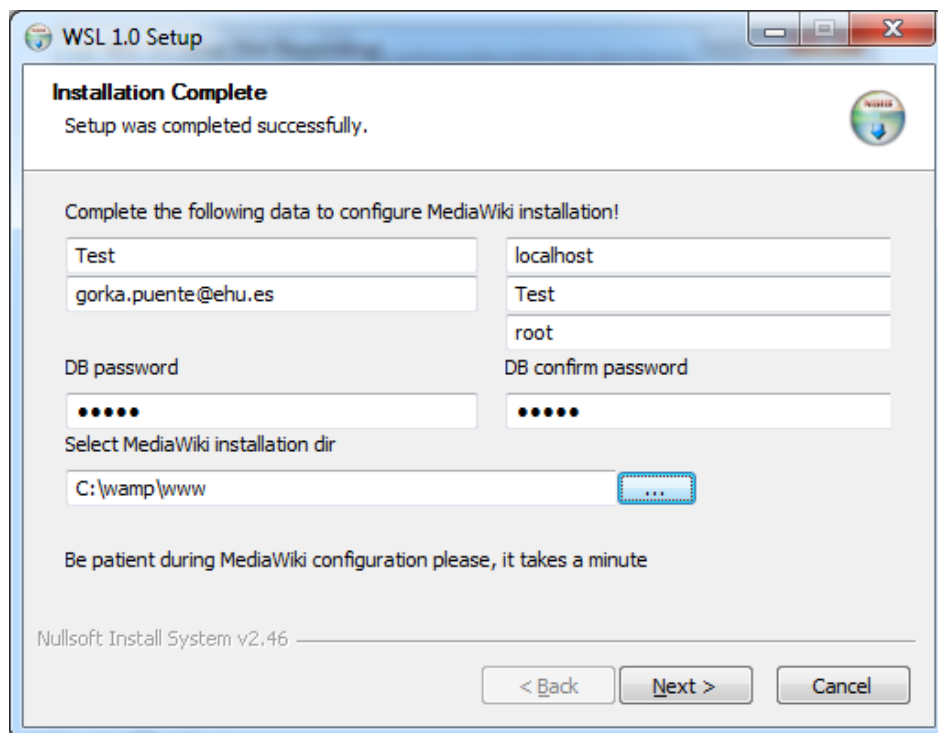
WSL 1.0 Setup

Installation Complete
Setup was completed successfully.

Complete the following data to configure MediaWiki installation!

Test
gorka.puente@ehu.es

localhost
Test
root

DB password
•••••

DB confirm password
•••••

Select MediaWiki installation dir
C:\wamp\www
...

Be patient during MediaWiki configuration please, it takes a minute

Nullsoft Install System v2.46

< Back
Next >
Cancel